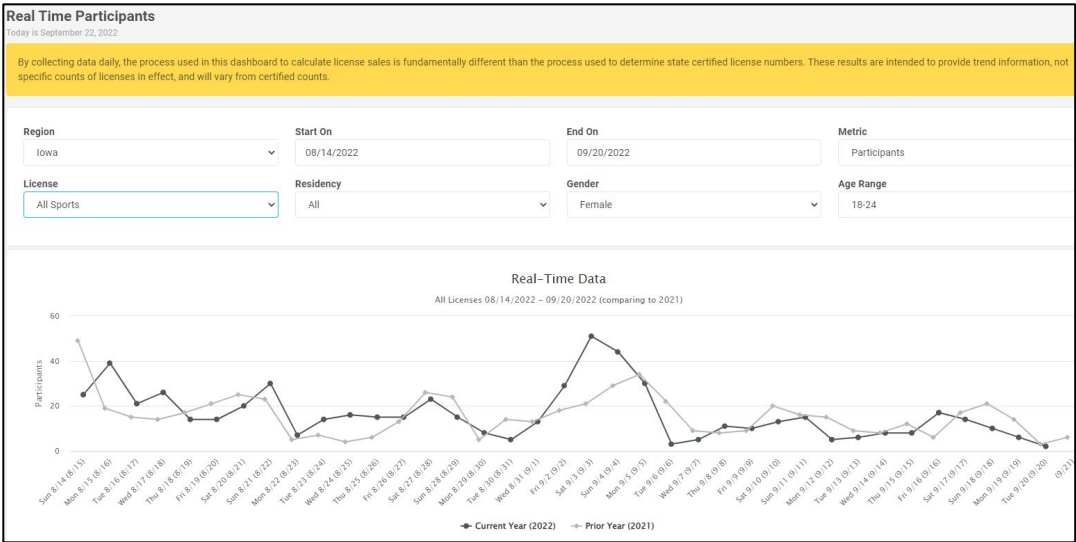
Real Time Participants
Today is September 22, 2022

By collecting data daily, the process used in this dashboard to calculate license sales is fundamentally different than the process used to determine state certified license numbers. These results are intended to provide trend information, not specific counts of licenses in effect, and will vary from certified counts.

Region
Iowa

Start On
08/14/2022

End On
09/20/2022

Metric
Participants

License
All Sports

Residency
All

Gender
Female

Age Range
18-24

Real-Time Data
All Licenses 08/14/2022 - 09/20/2022 (comparing to 2021)

60
40
20
0
Participants

Sun 8/14 (8/15)
Mon 8/15 (8/16)
Tue 8/16 (8/17)
Wed 8/17 (8/18)
Thu 8/18 (8/19)
Fri 8/19 (8/20)
Sat 8/20 (8/21)
Sun 8/21 (8/22)
Mon 8/22 (8/23)
Tue 8/23 (8/24)
Wed 8/24 (8/25)
Thu 8/25 (8/26)
Fri 8/26 (8/27)
Sat 8/27 (8/28)
Sun 8/28 (8/29)
Mon 8/29 (8/30)
Tue 8/30 (8/31)
Wed 8/31 (9/1)
Fri 9/2 (9/2)
Sat 9/3 (9/3)
Sun 9/4 (9/4)
Mon 9/5 (9/5)
Tue 9/6 (9/6)
Wed 9/7 (9/7)
Thu 9/8 (9/8)
Fri 9/9 (9/9)
Sat 9/10 (9/10)
Sun 9/11 (9/11)
Mon 9/12 (9/12)
Tue 9/13 (9/13)
Wed 9/14 (9/14)
Thu 9/15 (9/15)
Fri 9/16 (9/16)
Sat 9/17 (9/17)
Sun 9/18 (9/18)
Mon 9/19 (9/19)
Tue 9/20 (9/20)
(9/21)

Current Year (2022)
Prior Year (2021)